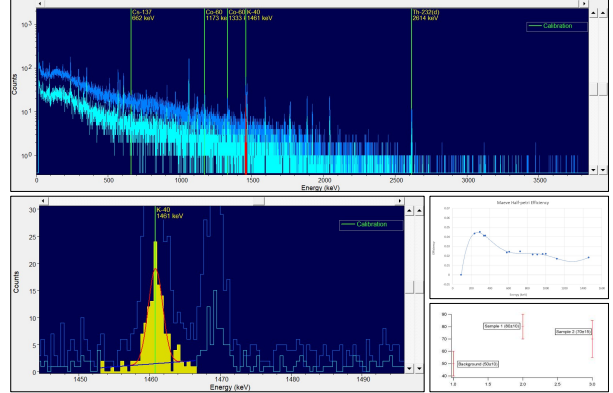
Cs-137
662 keV
Co-60
1173 keV
Co-60
1333 keV
K-40
1461 keV
Th-232(d)
2614 keV
Calibration
Counts
$10^3$
$10^2$
$10^1$
$10^0$
0
500
1000
1500
2000
2500
3000
3500
Energy (keV)

K-40
1461 keV
Calibration
Counts
30
25
20
15
10
5
1450
1460
1470
1480
1490
Energy (keV)

Marinelli Full-peak Efficiency
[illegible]
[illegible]

90
80
70
60
50
40
Sample 1 (80±10)
Sample 2 (75±15)
Background (50±10)
1.0
1.5
2.0
2.5
3.0